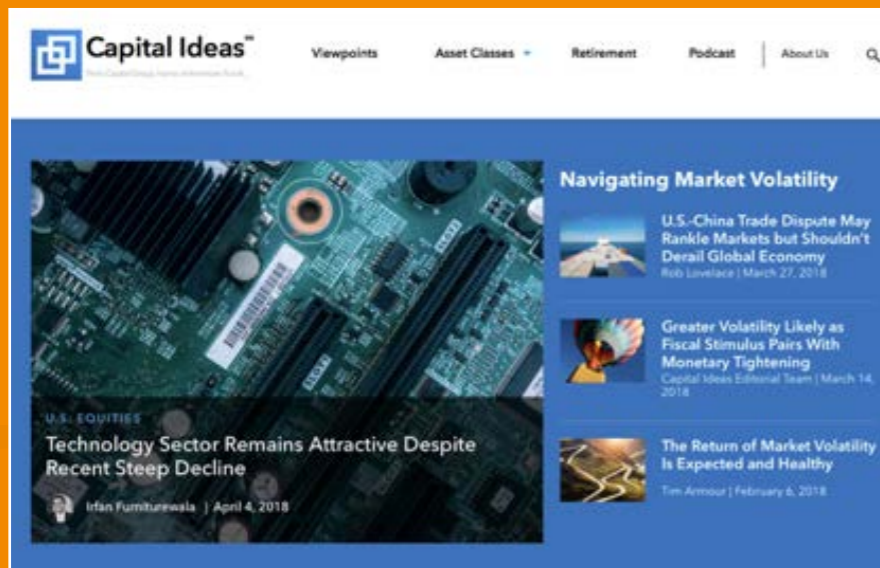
Capital Ideas™

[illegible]

Viewpoints

Asset Classes

Retirement

Podcast

About Us

Navigating Market Volatility

U.S.-China Trade Dispute May Rankle Markets but Shouldn't Derail Global Economy

Rob Lovelace | March 27, 2018

Greater Volatility Likely as Fiscal Stimulus Pairs With Monetary Tightening

Capital Ideas Editorial Team | March 14, 2018

The Return of Market Volatility Is Expected and Healthy

Tim Armour | February 6, 2018

U.S. EQUITIES

Technology Sector Remains Attractive Despite Recent Steep Decline

Irfan Furniturewala | April 4, 2018